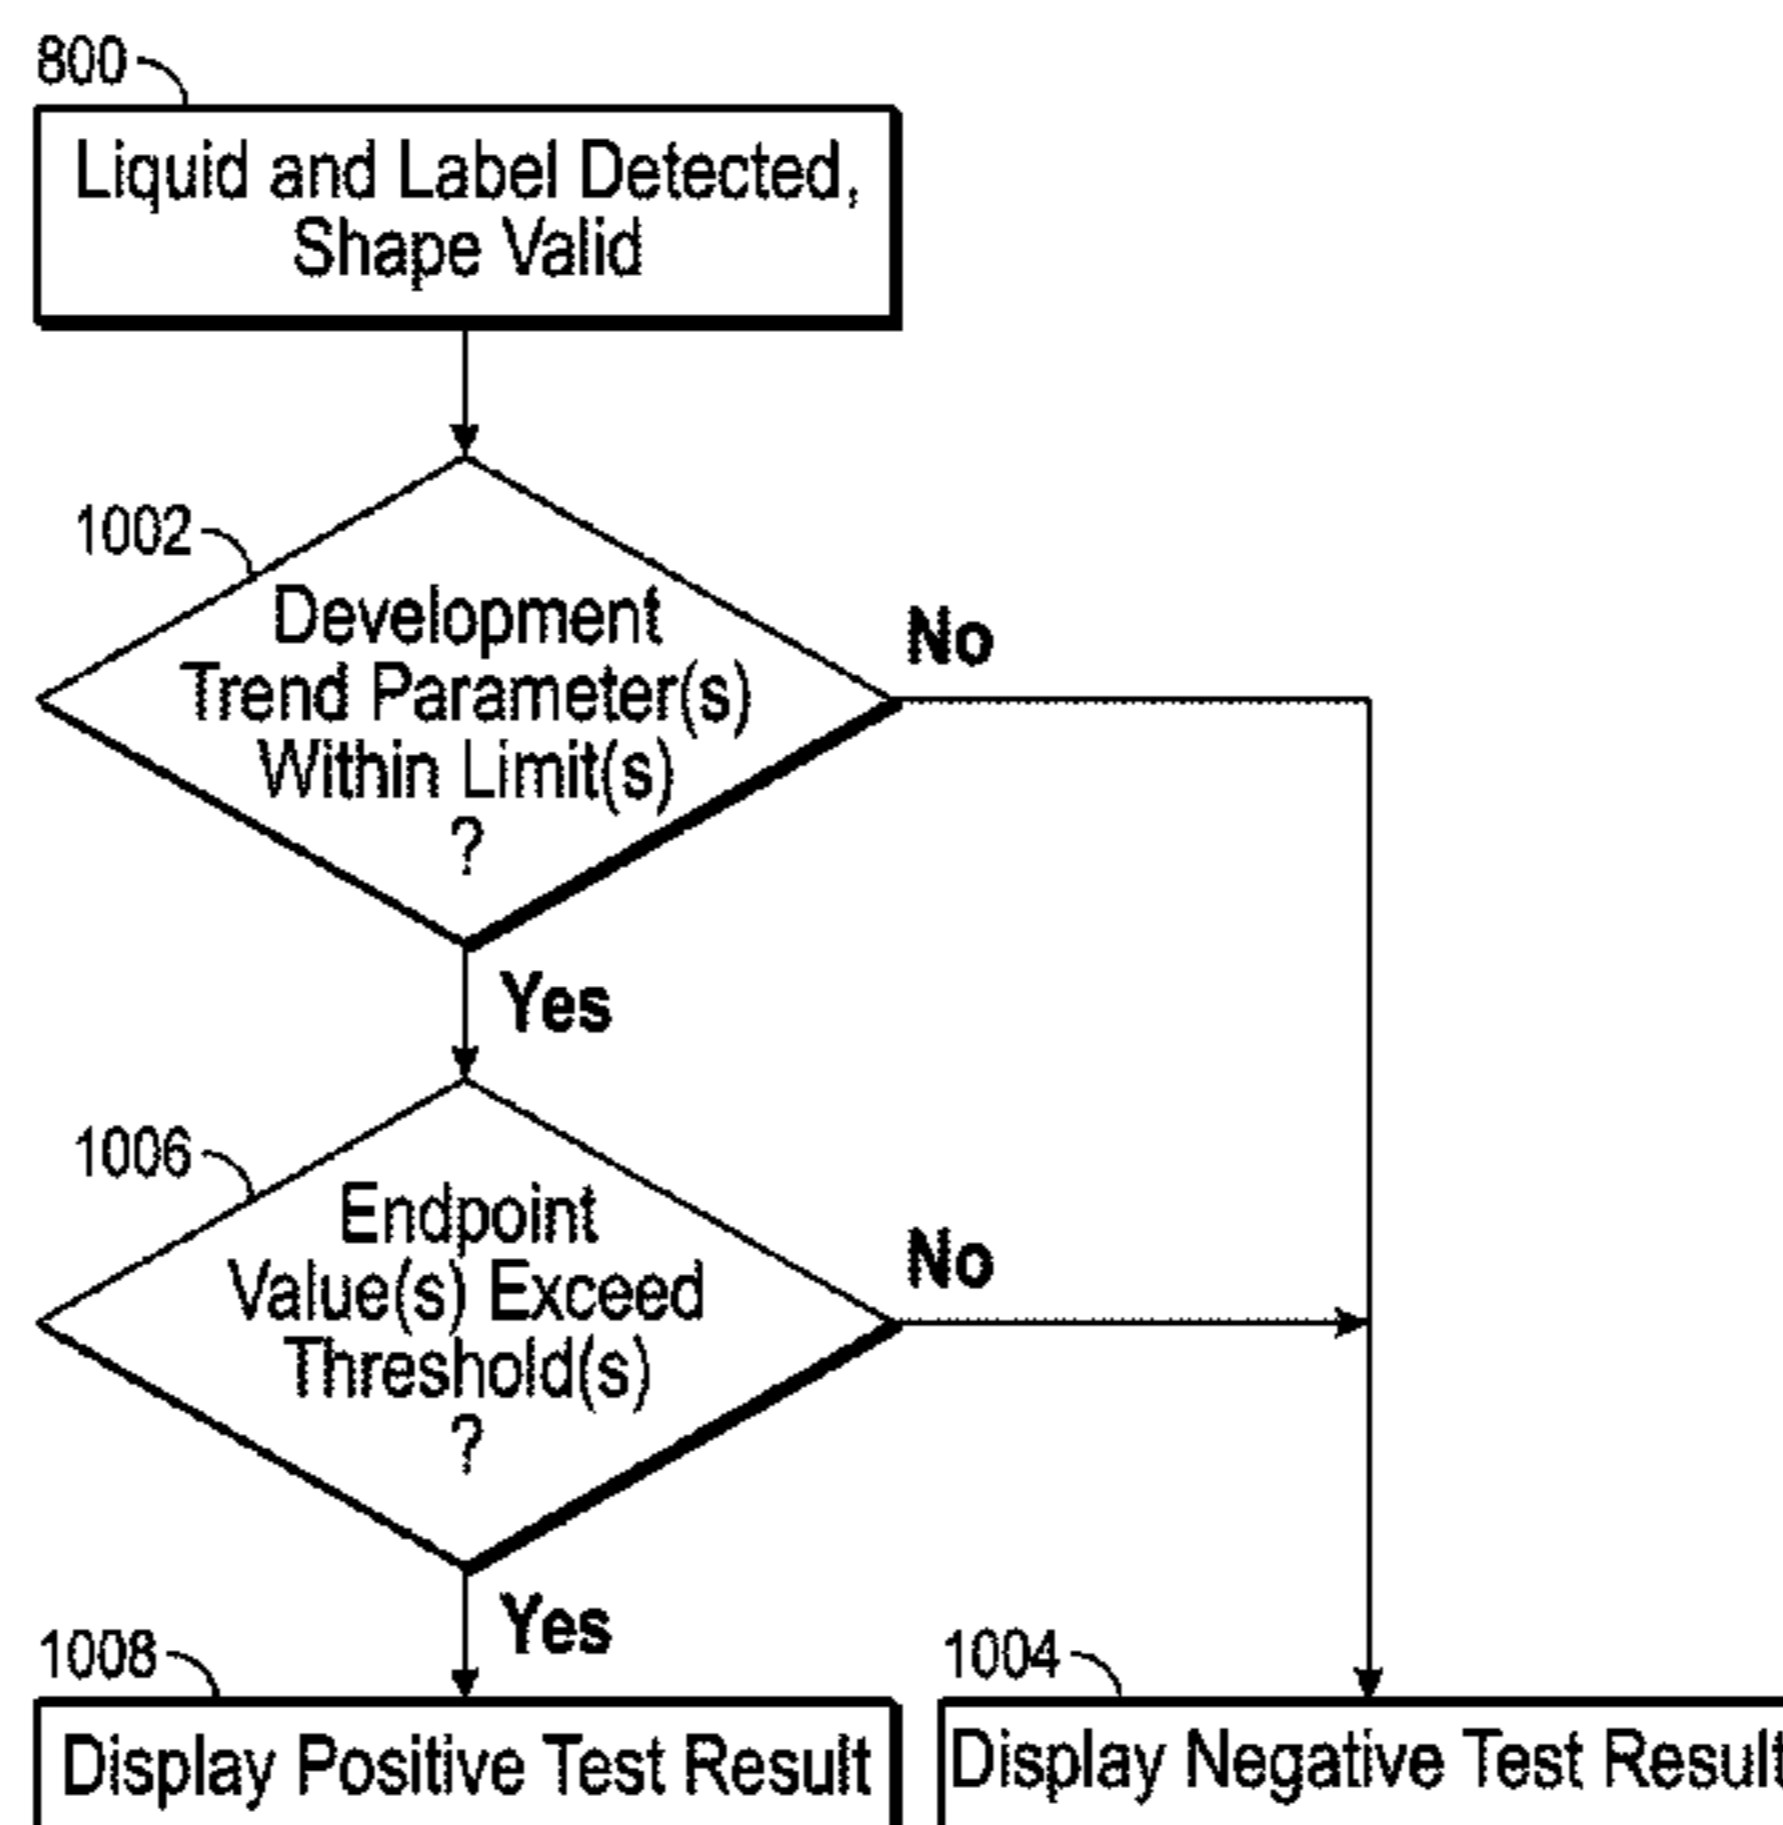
800

Liquid and Label Detected, Shape Valid

1002

Development Trend Parameter(s) Within Limit(s) ?

No

Yes

1006

Endpoint Value(s) Exceed Threshold(s) ?

No

Yes

1008

Display Positive Test Result

1004

Display Negative Test Result